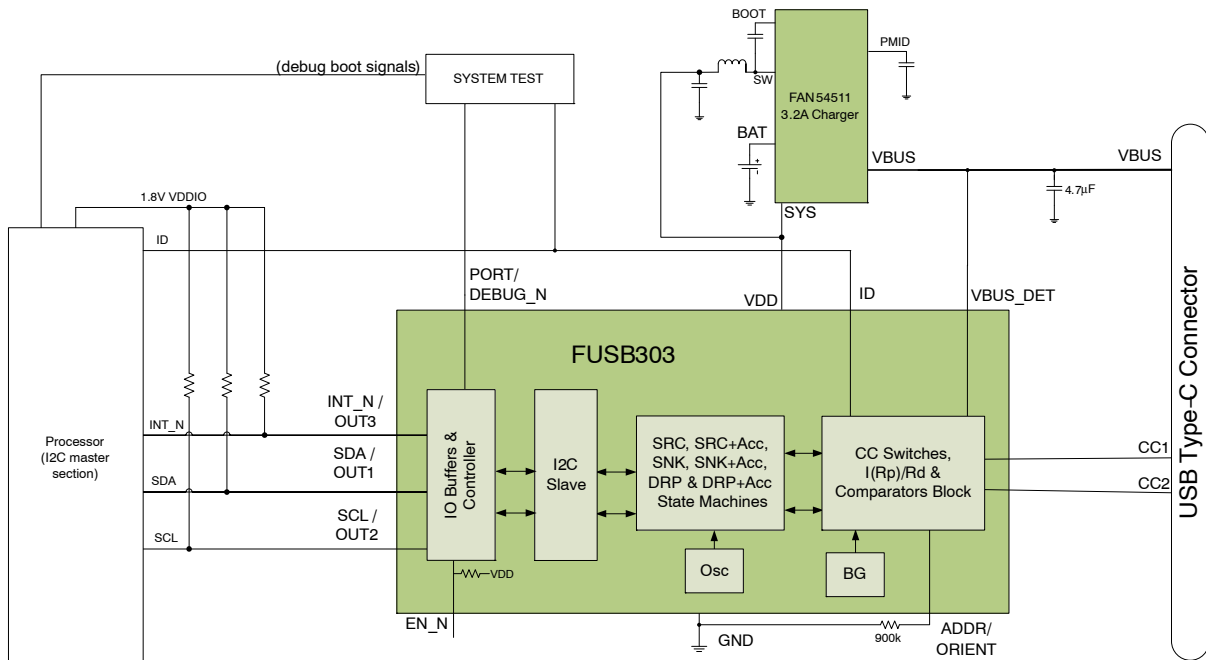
BOOT
PMID
(debug boot signals)
SYSTEM TEST
SW
FAN54511
3.2A Charger
BAT
VBUS
VBUS
1.8V VDDIO
$4.7\mu F$
SYS
ID
PORT/
DEBUG_N
VDD
ID
VBUS_DET
USB Type-C Connector
FUSB303
INT_N /
OUT3
INT_N
Processor
(I2C master
section)
SDA /
OUT1
SDA
IO Buffers & Controller
I2C
Slave
SRC, SRC+Acc,
SNK, SNK+Acc,
DRP & DRP+Acc
State Machines
CC Switches,
I(Rp)/Rd &
Comparators Block
CC1
CC2
SCL /
OUT2
SCL
Osc
BG
VDD
EN_N
GND
900k
ADDR/
ORIENT